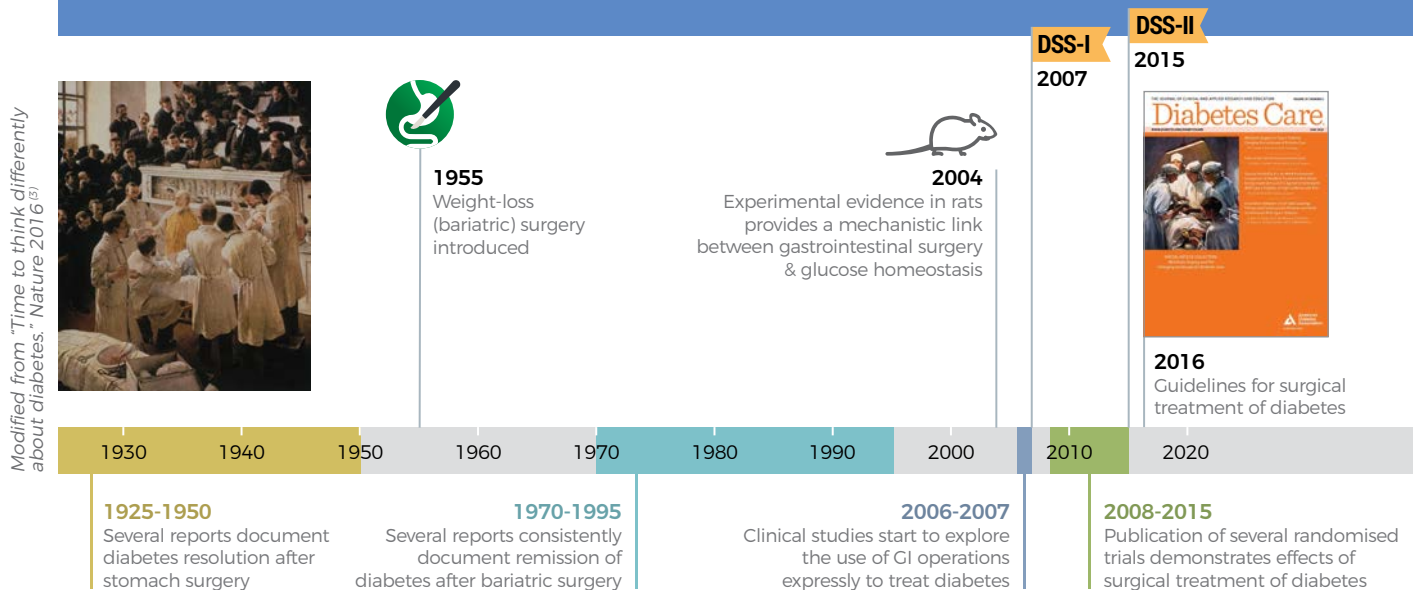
Modified from "Time to think differently about diabetes." Nature 2016$^{(3)}$

DSS-I
2007

DSS-II
2015

Diabetes Care

1955
Weight-loss (bariatric) surgery introduced

2004
Experimental evidence in rats provides a mechanistic link between gastrointestinal surgery & glucose homeostasis

2016
Guidelines for surgical treatment of diabetes

1930 1940 1950 1960 1970 1980 1990 2000 2010 2020

1925-1950
Several reports document diabetes resolution after stomach surgery

1970-1995
Several reports consistently document remission of diabetes after bariatric surgery

2006-2007
Clinical studies start to explore the use of GI operations expressly to treat diabetes

2008-2015
Publication of several randomised trials demonstrates effects of surgical treatment of diabetes